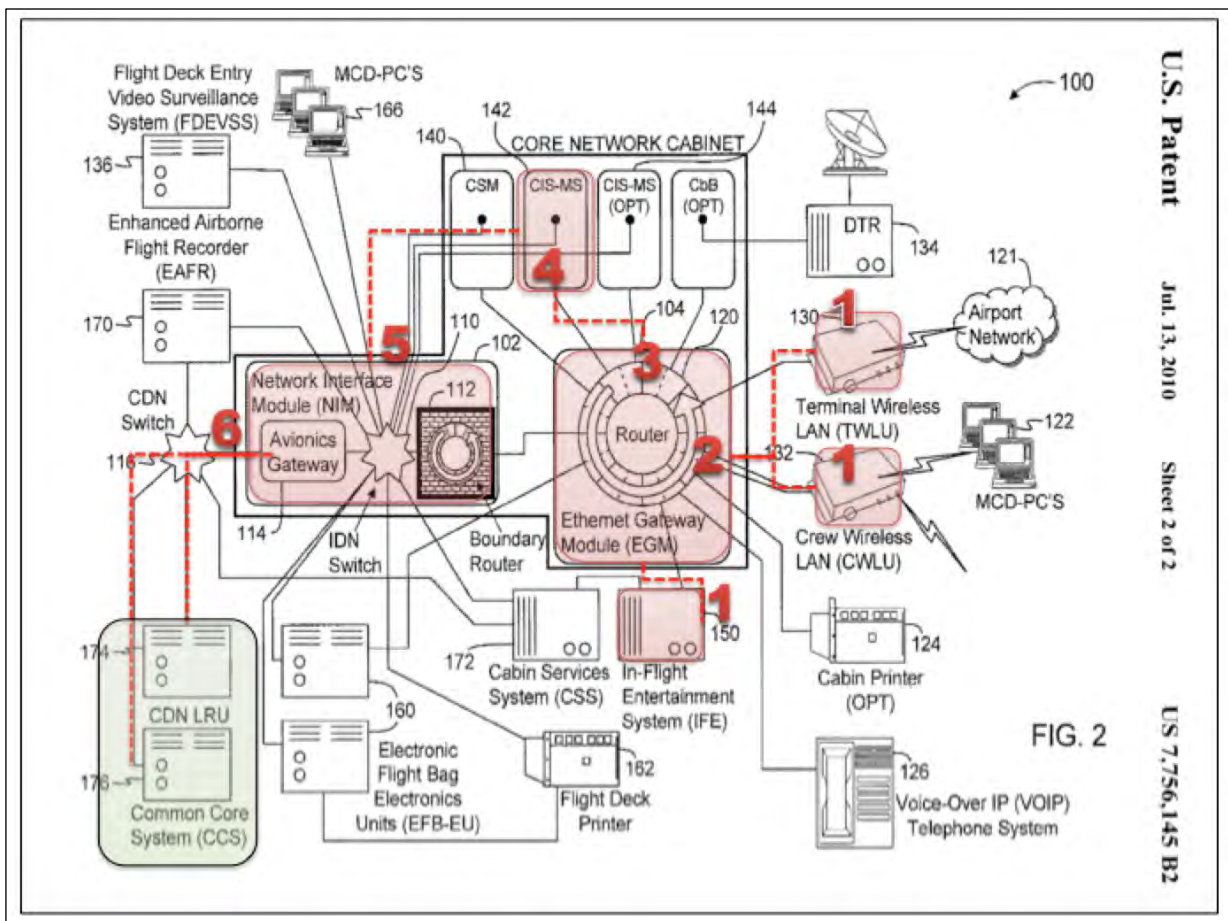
U.S. Patent Jul. 13, 2010 Sheet 2 of 2 US 7,756,145 B2

100

Flight Deck Entry Video Surveillance System (FDEVSS)

MCD-PC'S

166

136

142

144

140

CORE NETWORK CABINET

CSM

CIS-MS

CIS-MS (OPT)

CbB (OPT)

DTR

134

121

Airport Network

Enhanced Airborne Flight Recorder (EAFR)

4

170

104

110

120

102

5

3

130

1

Network Interface Module (NIM)

112

Terminal Wireless LAN (TWLU)

CDN Switch

6

Avionics Gateway

Router

2

132

1

122

116

MCD-PC'S

114

IDN Switch

Boundary Router

Ethernet Gateway Module (EGM)

Crew Wireless LAN (CWLU)

1

150

174

124

172

Cabin Services System (CSS)

In-Flight Entertainment System (IFE)

Cabin Printer (OPT)

CDN LRU

160

FIG. 2

Electronic Flight Bag Electronics Units (EFB-EU)

162

126

176

Common Core System (CCS)

Flight Deck Printer

Voice-Over IP (VOIP) Telephone System